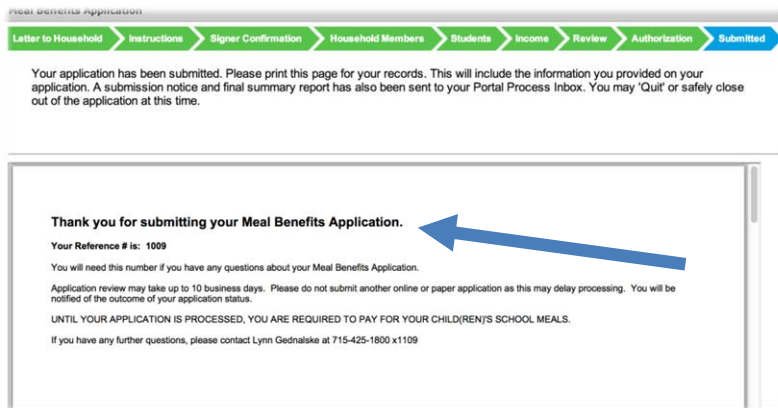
Meal Benefits Application

Letter to Household
Instructions
Signer Confirmation
Household Members
Students
Income
Review
Authorization
Submitted

Your application has been submitted. Please print this page for your records. This will include the information you provided on your application. A submission notice and final summary report has also been sent to your Portal Process Inbox. You may 'Quit' or safely close out of the application at this time.

Thank you for submitting your Meal Benefits Application.

Your Reference # is: 1009

You will need this number if you have any questions about your Meal Benefits Application.

Application review may take up to 10 business days. Please do not submit another online or paper application as this may delay processing. You will be notified of the outcome of your application status.

UNTIL YOUR APPLICATION IS PROCESSED, YOU ARE REQUIRED TO PAY FOR YOUR CHILD(REN)'S SCHOOL MEALS.

If you have any further questions, please contact Lynn Gednalske at 715-425-1800 x1109